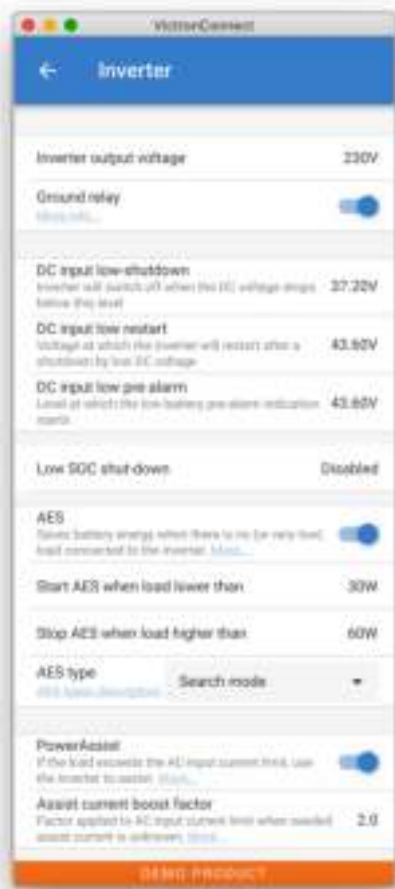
VictronConnect

Inverter

Inverter output voltage 230V

Ground relay
More info...

DC input low shut-down
Inverter will switch off when the DC voltage drops below this level
37.20V

DC input low restart
Voltage at which the inverter will restart after a shutdown by low DC voltage
43.60V

DC input low pre alarm
Level at which the low battery pre-alarm indication starts
43.60V

Low SOC shut-down Disabled

AES
Saves battery energy when there is no (or very low) load connected to the inverter. More...

Start AES when load lower than 30W

Stop AES when load higher than 60W

AES type
AES types description
Search mode

PowerAssist
If the load exceeds the AC input current limit, use the inverter to assist. More...

Assist current boost factor
Factor applied to AC input current limit when needed assist current is unknown. More...
2.0

DEMO PRODUCT